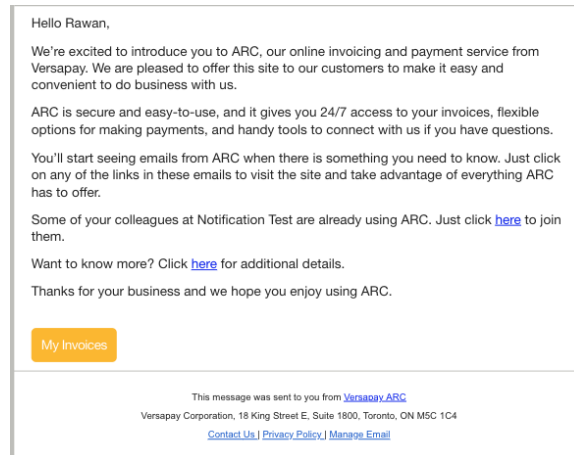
Hello Rawan,

We're excited to introduce you to ARC, our online invoicing and payment service from Versapay. We are pleased to offer this site to our customers to make it easy and convenient to do business with us.

ARC is secure and easy-to-use, and it gives you 24/7 access to your invoices, flexible options for making payments, and handy tools to connect with us if you have questions.

You'll start seeing emails from ARC when there is something you need to know. Just click on any of the links in these emails to visit the site and take advantage of everything ARC has to offer.

Some of your colleagues at Notification Test are already using ARC. Just click here to join them.

Want to know more? Click here for additional details.

Thanks for your business and we hope you enjoy using ARC.

My Invoices

This message was sent to you from Versapay ARC

Versapay Corporation, 18 King Street E, Suite 1800, Toronto, ON M5C 1C4

Contact Us | Privacy Policy | Manage Email